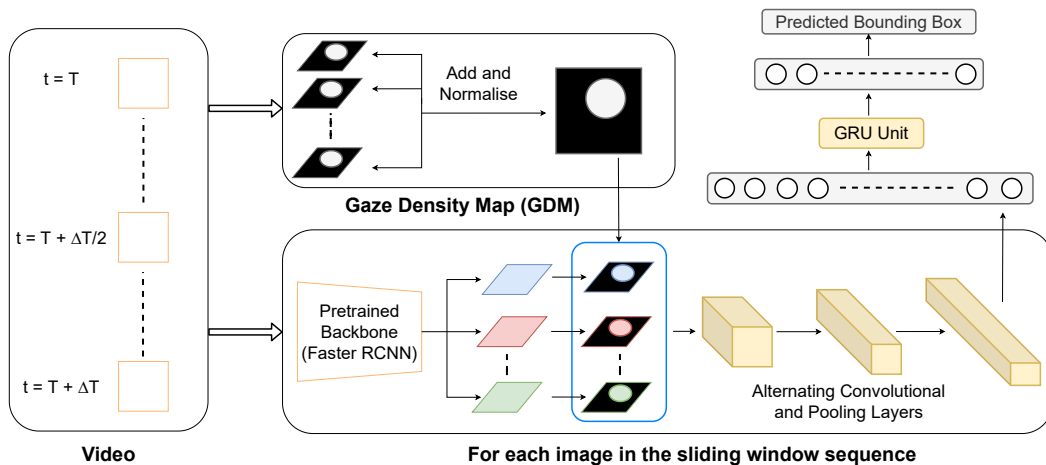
Predicted Bounding Box

t = T

Add and Normalise

GRU Unit

Gaze Density Map (GDM)

t = T + ΔT/2

Pretrained Backbone (Faster RCNN)

t = T + ΔT

Alternating Convolutional and Pooling Layers

Video

For each image in the sliding window sequence